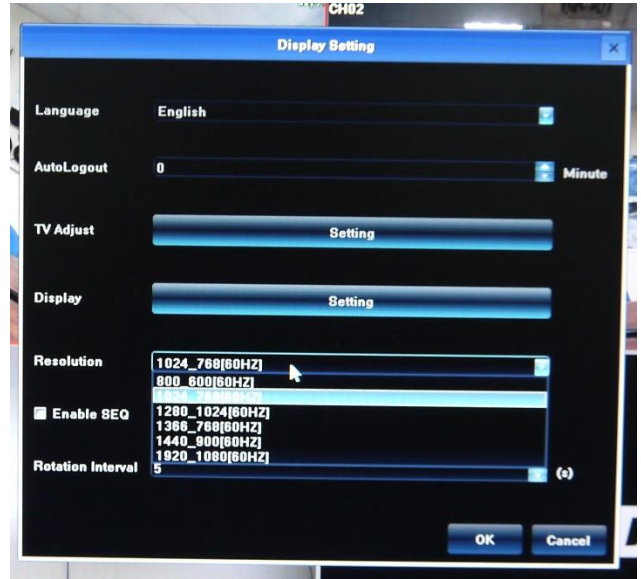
CH02

Display Setting

Language English

AutoLogout 0 Minute

TV Adjust Setting

Display Setting

Resolution 1024_768[60HZ]

800_600[60HZ]
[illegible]
1280_1024[60HZ]
1366_768[60HZ]
1440_900[60HZ]
1920_1080[60HZ]

Enable SEQ

Rotation Interval 5 (s)

OK Cancel